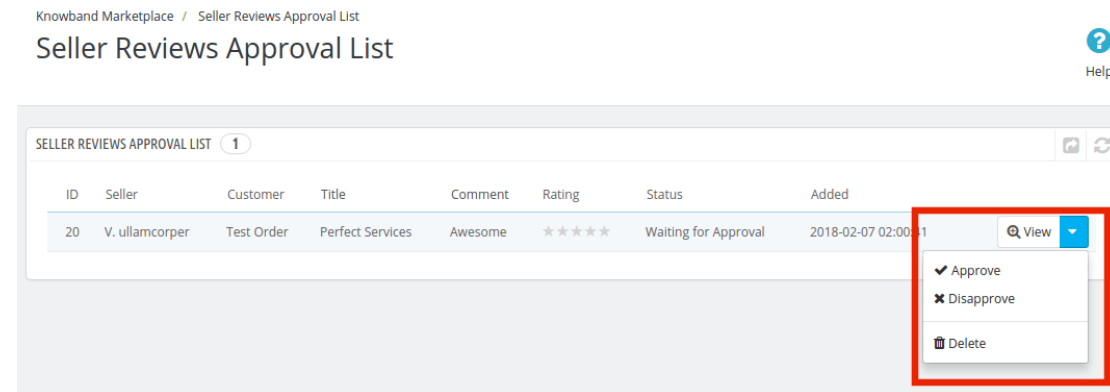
Knowband Marketplace / Seller Reviews Approval List

Seller Reviews Approval List

Help

SELLER REVIEWS APPROVAL LIST 1

| ID | Seller | Customer | Title | Comment | Rating | Status | Added | |
|---|---|---|---|---|---|---|---|---|
| 20 | V. ullamcorper | Test Order | Perfect Services | Awesome | ★★★★★ | Waiting for Approval | 2018-02-07 02:00:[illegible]1 | View |

Approve
Disapprove
Delete